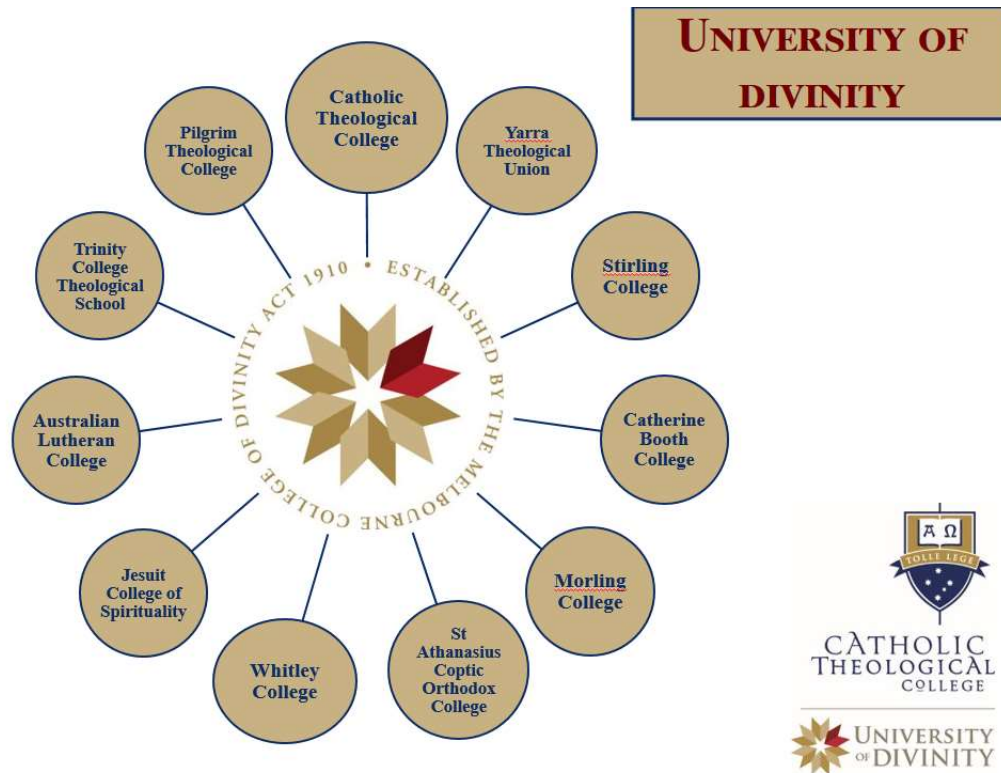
UNIVERSITY OF DIVINITY

Catholic Theological College

Yarra Theological Union

Stirling College

Catherine Booth College

Morling College

St Athanasius Coptic Orthodox College

Whitley College

Jesuit College of Spirituality

Australian Lutheran College

Trinity College Theological School

Pilgrim Theological College

ESTABLISHED BY THE MELBOURNE COLLEGE OF DIVINITY ACT 1910 •

A Ω
TOLLE LEGE
CATHOLIC THEOLOGICAL COLLEGE

UNIVERSITY OF DIVINITY